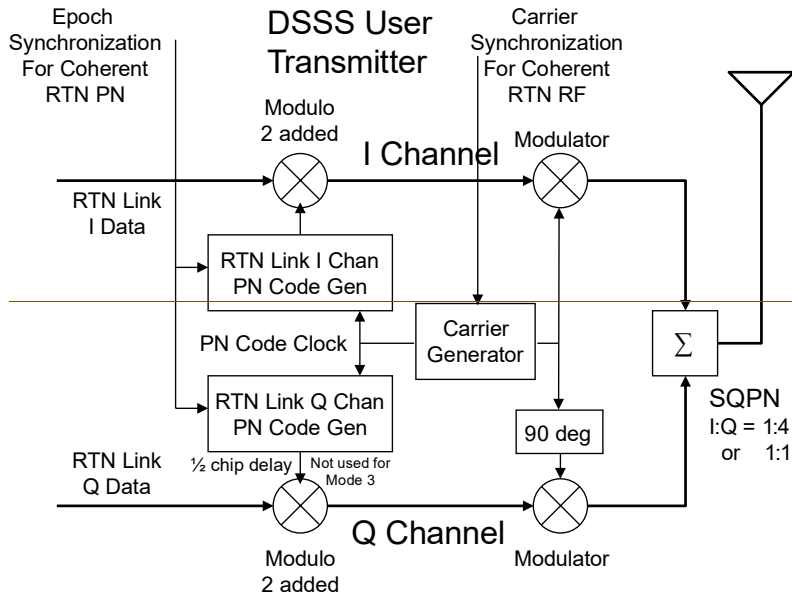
Epoch Synchronization For Coherent RTN PN

DSSS User Transmitter

Carrier Synchronization For Coherent RTN RF

Modulo 2 added

Modulator

I Channel

RTN Link I Data

RTN Link I Chan PN Code Gen

Carrier Generator

PN Code Clock

$\Sigma$

RTN Link Q Chan PN Code Gen

SQPN I:Q = 1:4 or 1:1

90 deg

RTN Link Q Data

½ chip delay

Not used for Mode 3

Q Channel

Modulo 2 added

Modulator